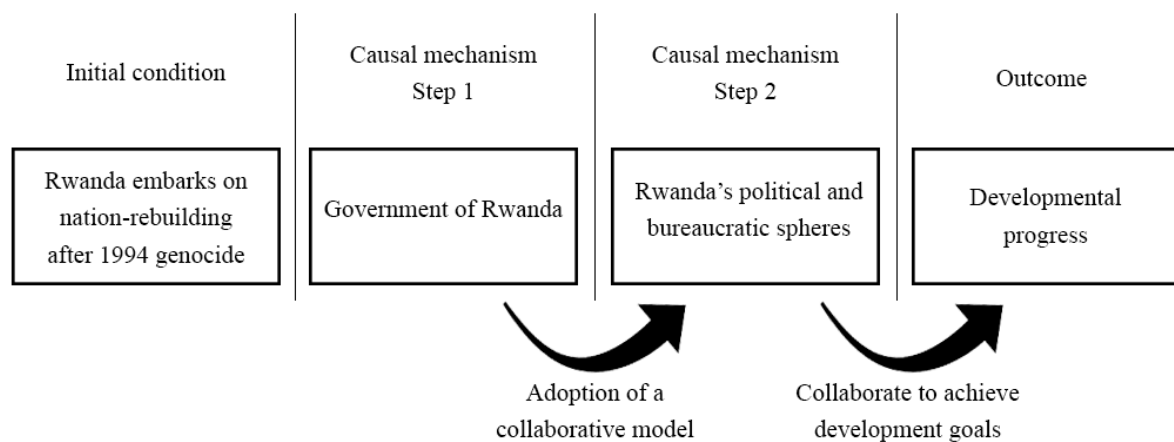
Initial condition

Causal mechanism Step 1

Causal mechanism Step 2

Outcome

Rwanda embarks on nation-rebuilding after 1994 genocide

Government of Rwanda

Rwanda's political and bureaucratic spheres

Developmental progress

Adoption of a collaborative model

Collaborate to achieve development goals